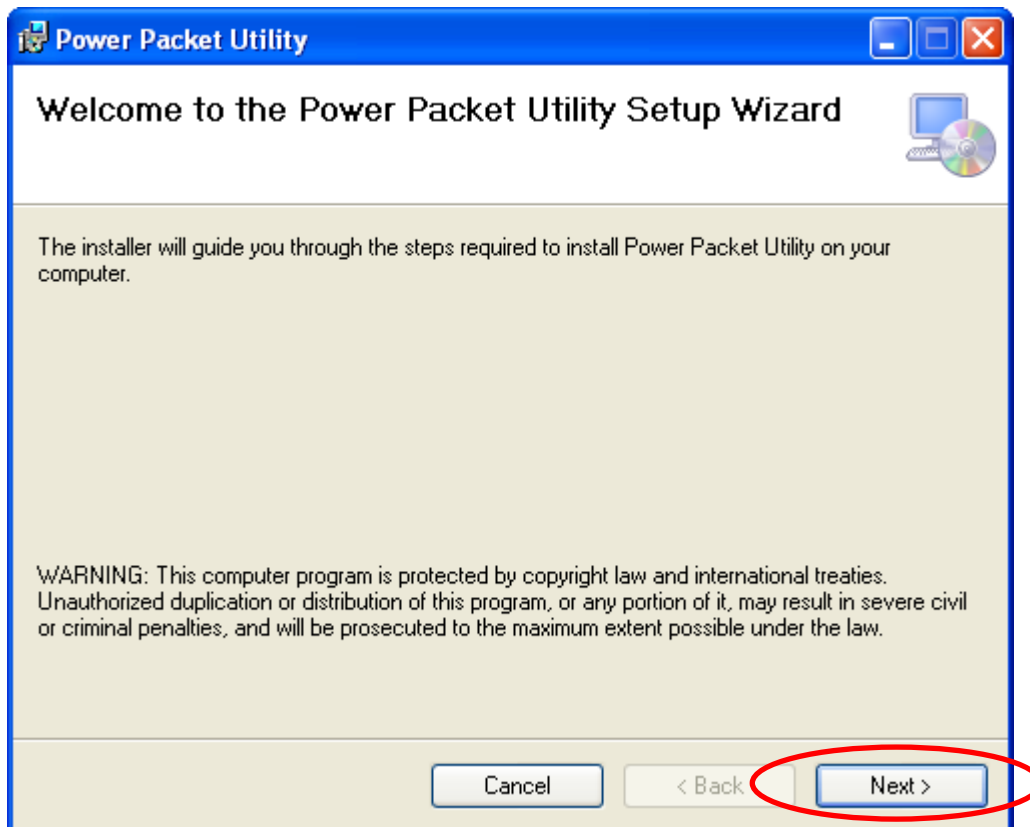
Power Packet Utility

Welcome to the Power Packet Utility Setup Wizard

The installer will guide you through the steps required to install Power Packet Utility on your computer.

WARNING: This computer program is protected by copyright law and international treaties. Unauthorized duplication or distribution of this program, or any portion of it, may result in severe civil or criminal penalties, and will be prosecuted to the maximum extent possible under the law.

Cancel
< Back
Next >